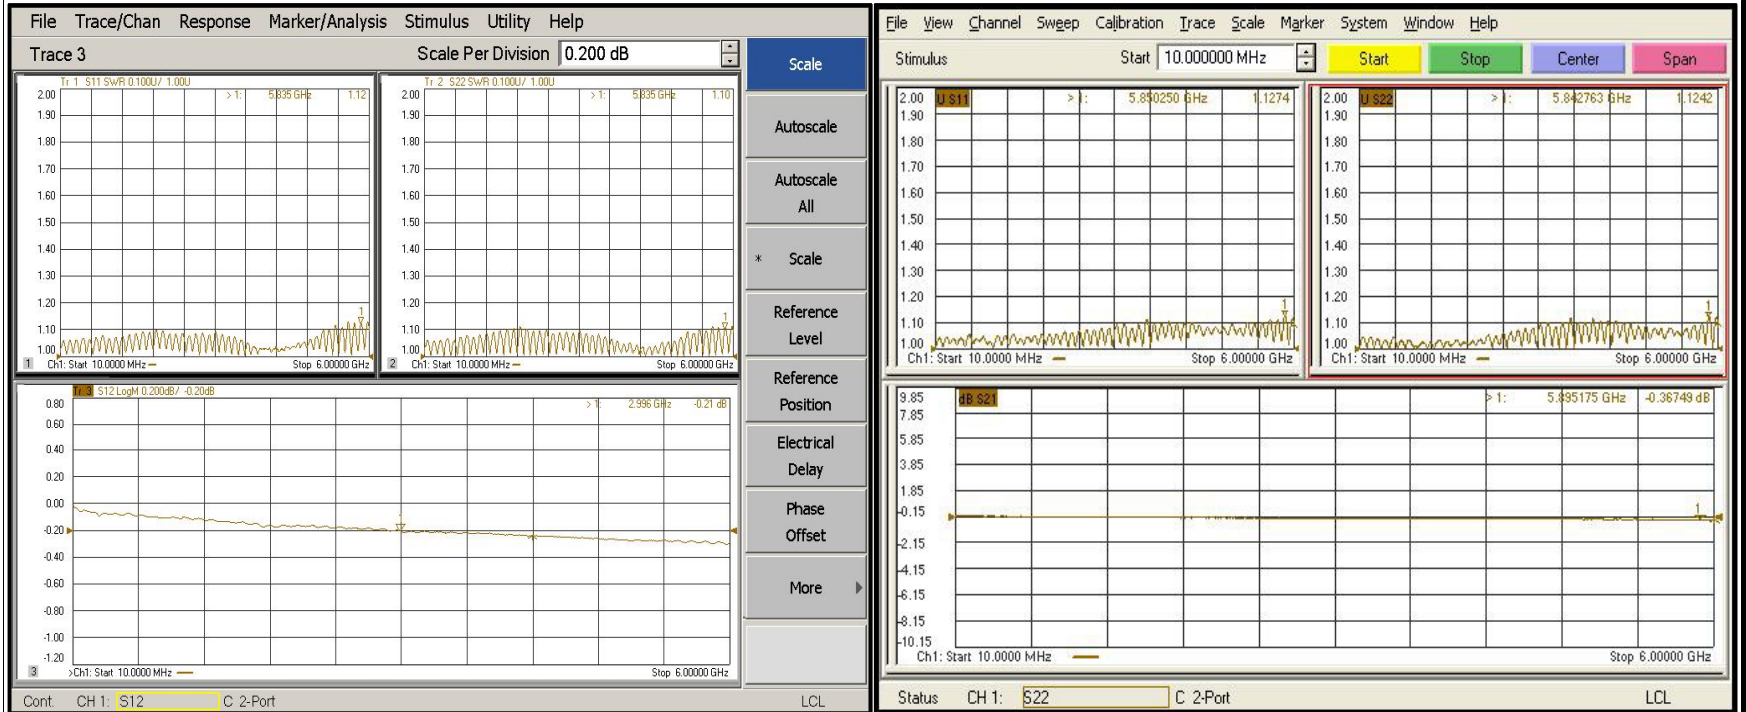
File Trace/Chan Response Marker/Analysis Stimulus Utility Help

Trace 3 Scale Per Division 0.200 dB

Scale

Autoscale

Autoscale All

* Scale

Reference Level

Reference Position

Electrical Delay

Phase Offset

More

Tr 1 S11 SWR 0.100U/ 1.00U
>1: 5.835 GHz 1.12
2.00
1.90
1.80
1.70
1.60
1.50
1.40
1.30
1.20
1.10
1.00
1 Ch1: Start 10.0000 MHz Stop 6.00000 GHz

Tr 2 S22 SWR 0.100U/ 1.00U
>1: 5.835 GHz 1.10
2.00
1.90
1.80
1.70
1.60
1.50
1.40
1.30
1.20
1.10
1.00
2 Ch1: Start 10.0000 MHz Stop 6.00000 GHz

Tr 3 S12 LogM 0.200dB/ -0.20dB
>1: 2.996 GHz -0.21 dB
0.80
0.60
0.40
0.20
0.00
-0.20
-0.40
-0.60
-0.80
-1.00
-1.20
3 >Ch1: Start 10.0000 MHz Stop 6.00000 GHz

Cont. CH 1: S12 C 2-Port LCL

File View Channel Sweep Calibration Trace Scale Marker System Window Help

Stimulus Start 10.000000 MHz Start Stop Center Span

2.00 U S11 >1: 5.850250 GHz 1.1274
1.90
1.80
1.70
1.60
1.50
1.40
1.30
1.20
1.10
1.00
Ch1: Start 10.0000 MHz Stop 6.00000 GHz

2.00 U S22 >1: 5.842763 GHz 1.1242
1.90
1.80
1.70
1.60
1.50
1.40
1.30
1.20
1.10
1.00
Ch1: Start 10.0000 MHz Stop 6.00000 GHz

9.85 dB S21 >1: 5.895175 GHz -0.36749 dB
7.85
5.85
3.85
1.85
-0.15
-2.15
-4.15
-6.15
-8.15
-10.15
Ch1: Start 10.0000 MHz Stop 6.00000 GHz

Status CH 1: S22 C 2-Port LCL